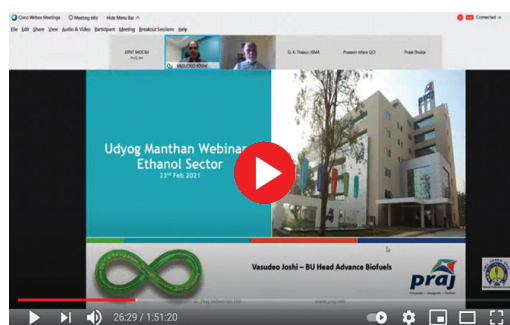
Cisco Webex Meetings
Meeting Info
Hide Menu Bar
Connected
File Edit Share View Audio & Video Participant Meeting Breakout Sessions Help
DPIIT MOCM
VASUDEO JOSHI
G. K. Thakur, KMA
Praveen Mitra GOI
Preeti Shukla

Udyog Manthan Webinar
Ethanol Sector
23rd Feb 2021

Vasudeo Joshi – BU Head Advance Biofuels
praj

26:29 / 1:51:20